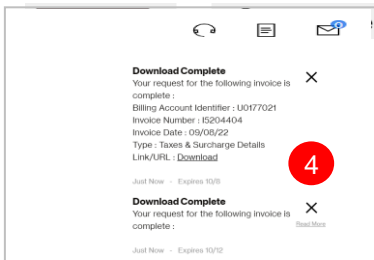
Download Complete
Your request for the following invoice is complete :
Billing Account Identifier : U0177021
Invoice Number : I5204404
Invoice Date : 09/08/22
Type : Taxes & Surcharge Details
Link/URL : Download

Just Now · Expires 10/8

4

Download Complete
Your request for the following invoice is complete :

Read More

Just Now · Expires 10/12